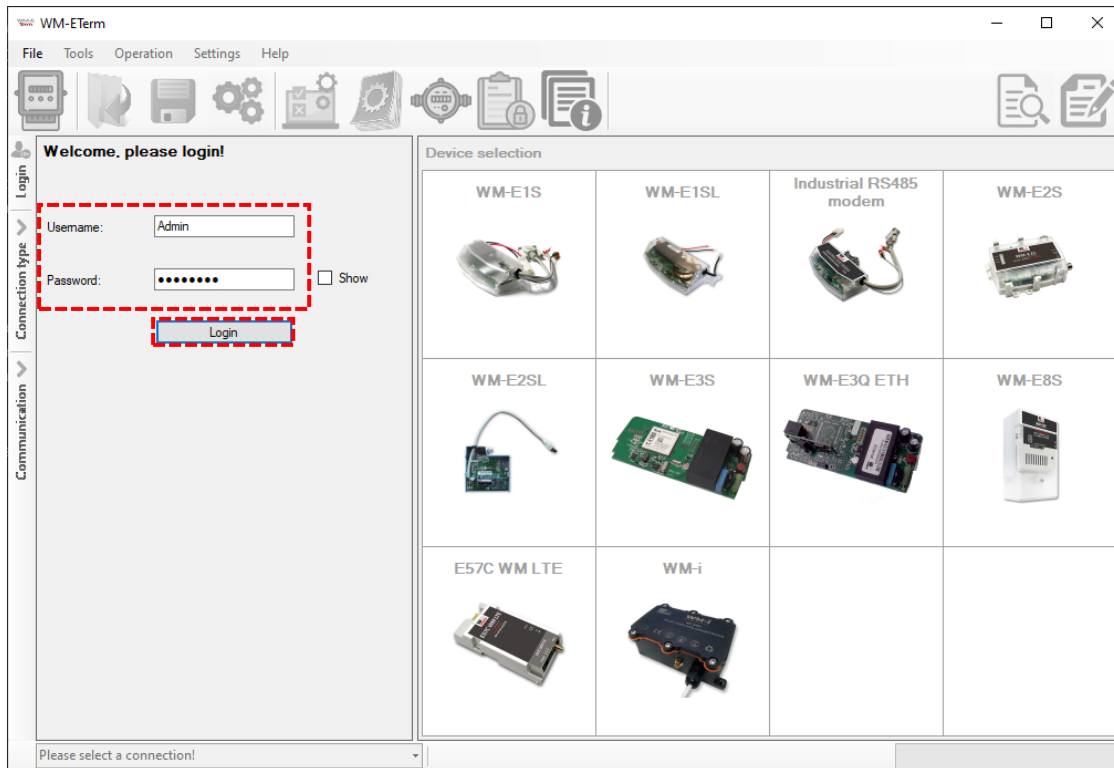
WM-ETerm

File Tools Operation Settings Help

Login

Connection type

Communication

Welcome, please login!

Username: Admin

Password: ••••••••

Show

Login

Please select a connection!

Device selection

| WM-E1S | WM-E1SL | Industrial RS485 modem | WM-E2S |
|---|---|---|---|
| WM-E2SL | WM-E3S | WM-E3Q ETH | WM-E8S |
| E57C WM LTE | WM-i | | |